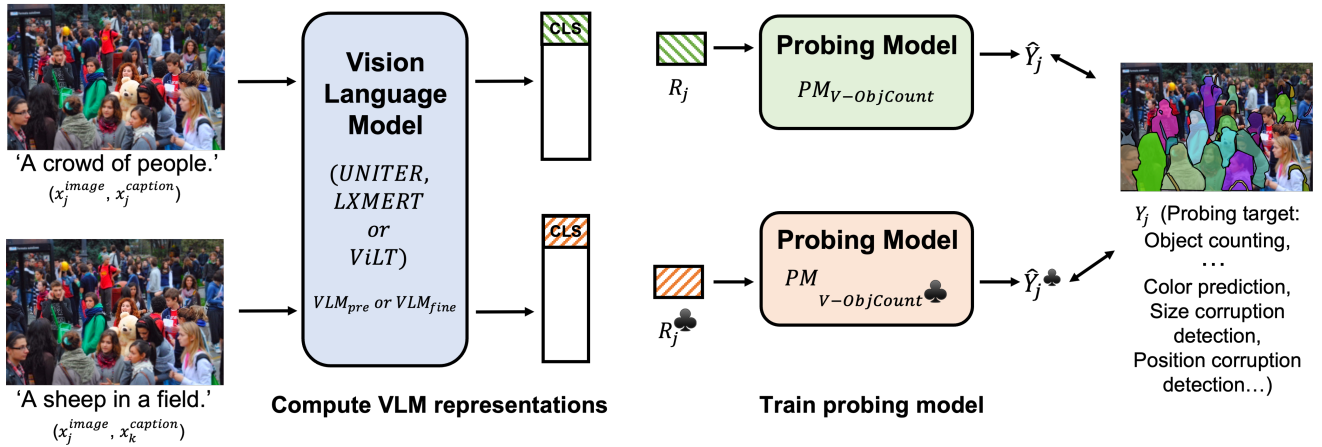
'A crowd of people.'
$(x_j^{image}, x_j^{caption})$

'A sheep in a field.'
$(x_j^{image}, x_k^{caption})$

Vision Language Model

$(UNITER, LXMERT$ $or$ $ViLT)$

$VLM_{pre}$ or $VLM_{fine}$

CLS

CLS

Compute VLM representations

$R_j$

$R_j^{♣}$

Probing Model
$PM_{V-ObjCount}$

Probing Model
$PM_{V-ObjCount^{♣}}$

$\hat{Y}_j$

$\hat{Y}_j^{♣}$

Train probing model

$Y_j$ (Probing target: Object counting, … Color prediction, Size corruption detection, Position corruption detection…)